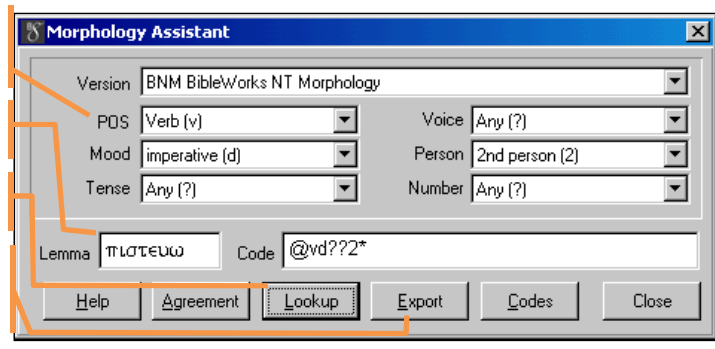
Morphology Assistant

Version BNM BibleWorks NT Morphology

POS Verb (v)
Voice Any (?)
Mood imperative (d)
Person 2nd person (2)
Tense Any (?)
Number Any (?)

Lemma πιστευω
Code @vd??2*

Help
Agreement
Lookup
Export
Codes
Close